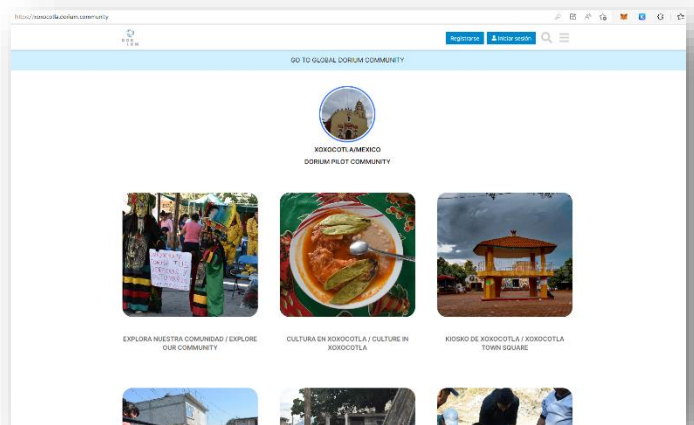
https://xoxocotla.dorium.community

DO
RIUM

Registrarse

Iniciar sesión

GO TO GLOBAL DORIUM COMMUNITY

XOXOCOTLA/MEXICO

DORIUM PILOT COMMUNITY

EXPLORA NUESTRA COMUNIDAD / EXPLORE OUR COMMUNITY

CULTURA EN XOXOCOTLA / CULTURE IN XOXOCOTLA

KIOSKO DE XOXOCOTLA / XOXOCOTLA TOWN SQUARE